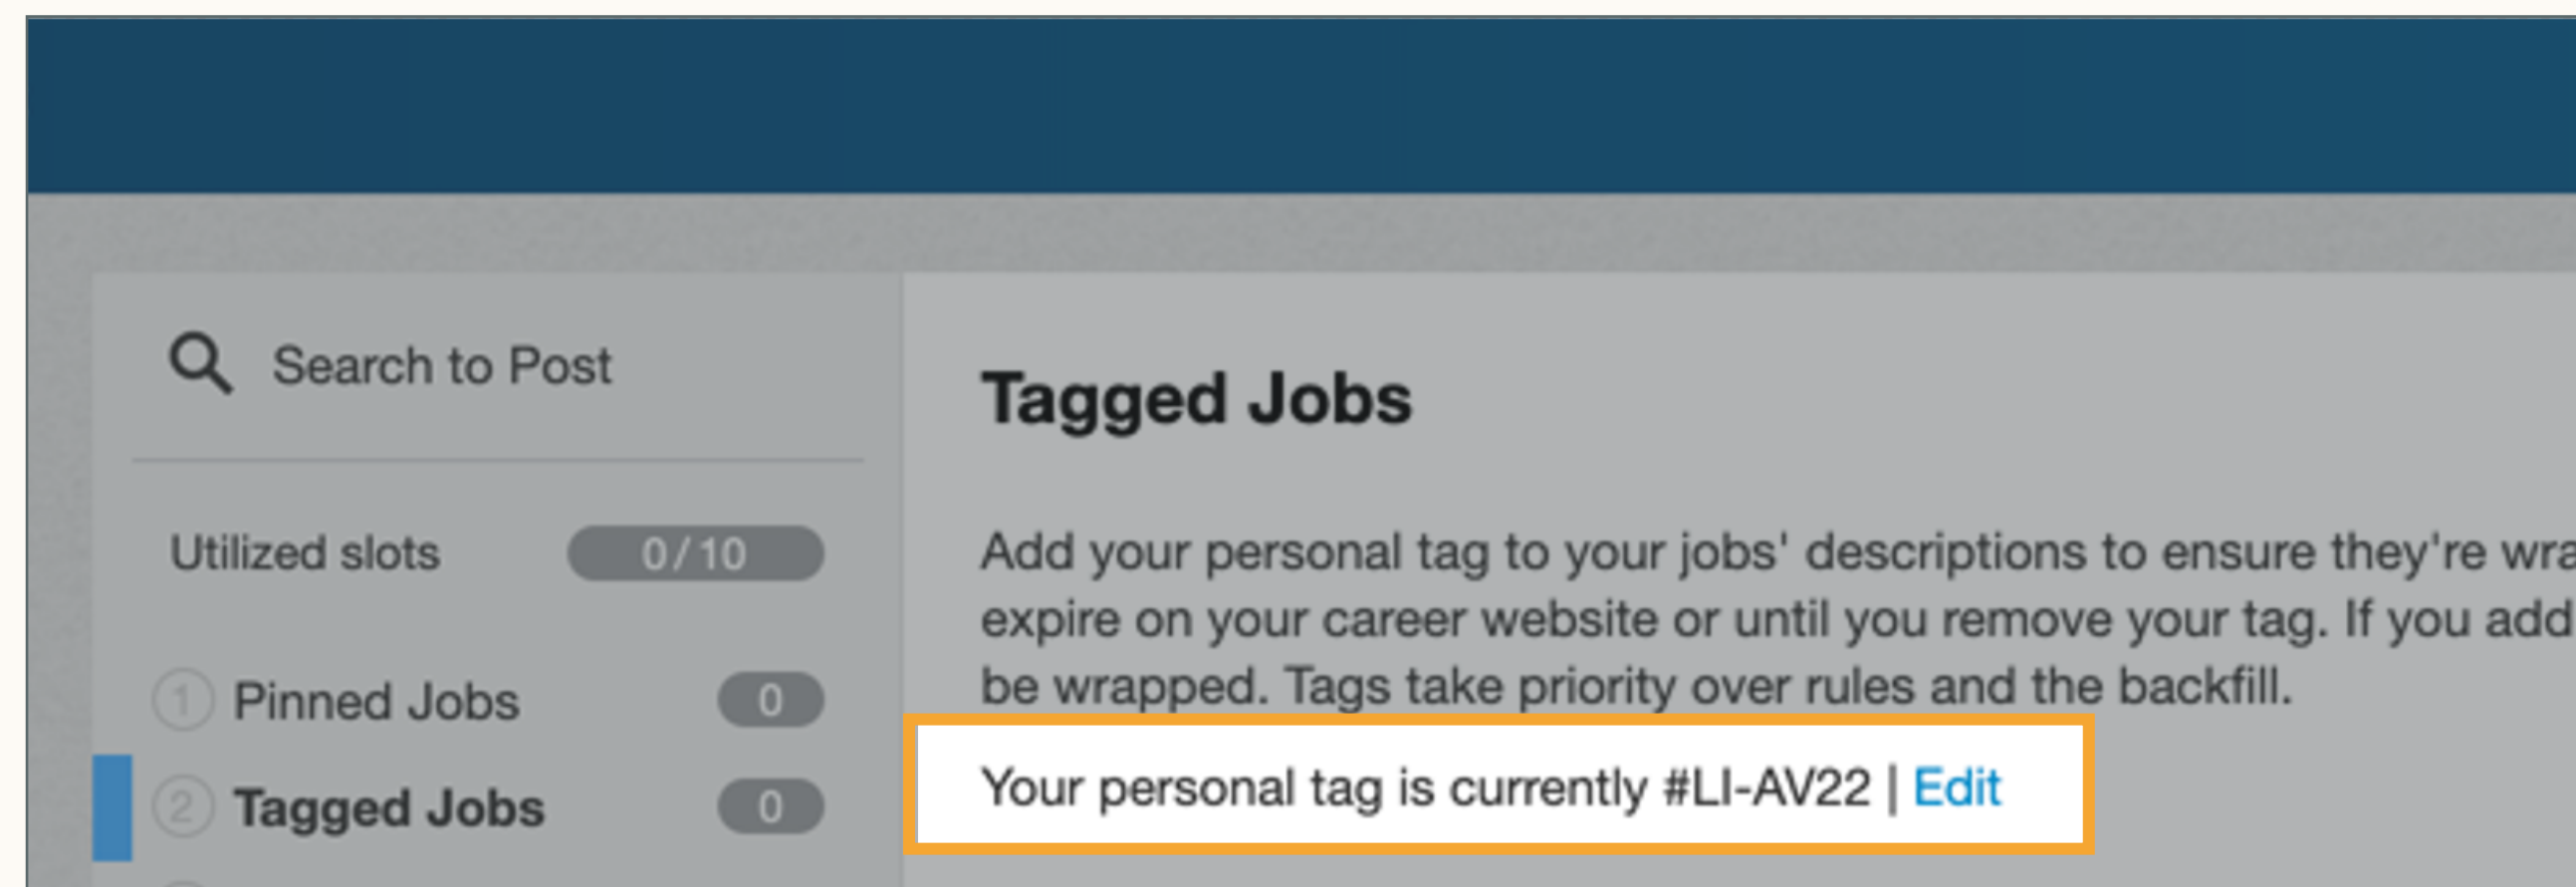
Search to Post

Utilized slots 0/10

1 Pinned Jobs 0

2 Tagged Jobs 0

Tagged Jobs

Add your personal tag to your jobs' descriptions to ensure they're wra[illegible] expire on your career website or until you remove your tag. If you add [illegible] be wrapped. Tags take priority over rules and the backfill.

Your personal tag is currently #LI-AV22 | Edit